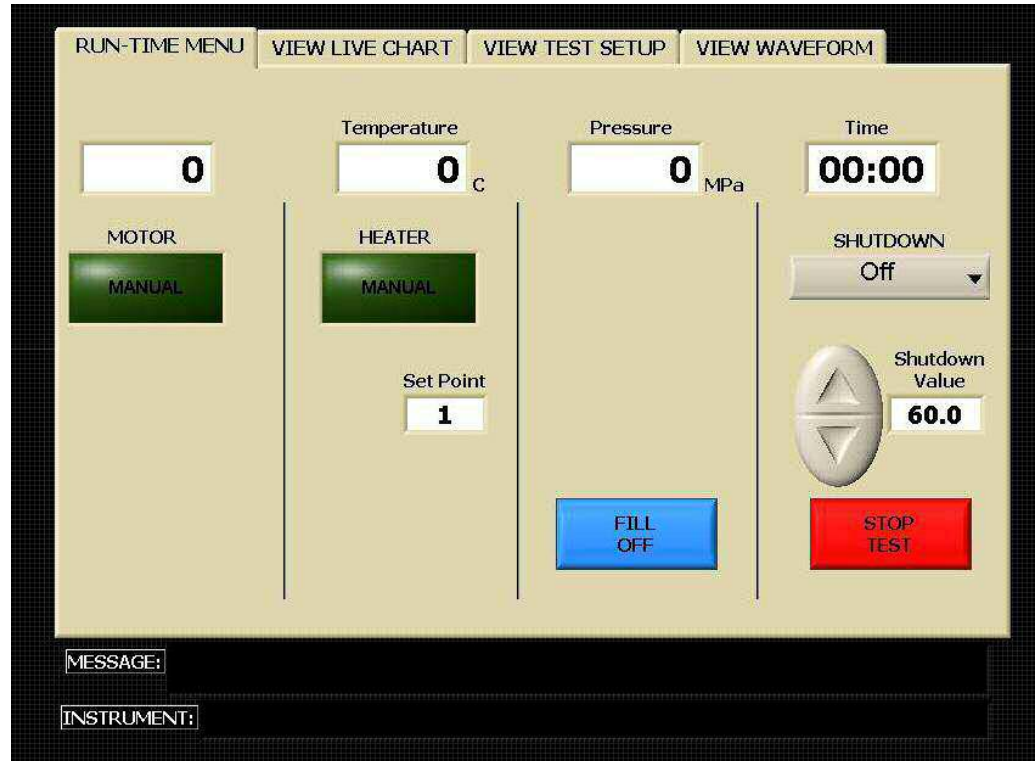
RUN-TIME MENU | VIEW LIVE CHART | VIEW TEST SETUP | VIEW WAVEFORM

0

Temperature
0 C

Pressure
0 MPa

Time
00:00

MOTOR
MANUAL

HEATER
MANUAL

Set Point
1

SHUTDOWN
Off

Shutdown Value
60.0

FILL OFF

STOP TEST

MESSAGE:

INSTRUMENT: